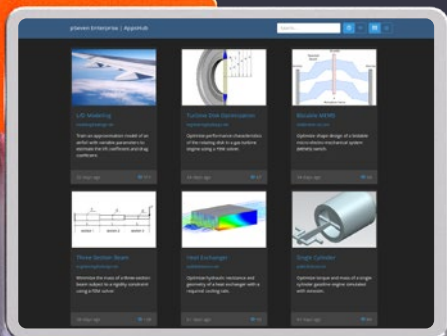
pSeven Enterprise | AppsHub

Search

L/D Modeling

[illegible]

Train an approximation model of an airfoil with variable parameters to estimate the lift coefficient and drag coefficient.

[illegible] days ago

Turbine Disk Optimization

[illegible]

Optimize performance characteristics of the rotating disk in a gas turbine engine using a filter solver.

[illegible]

Bistable MEMS

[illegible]

Optimize shape design of a bistable micro-electro-mechanical system (MEMS) switch.

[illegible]

Three-Section Beam

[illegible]

Minimize the mass of a three-section beam subject to a rigidity constraint using a filter solver.

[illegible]

Heat Exchanger

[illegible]

Optimize hydraulic resistance and geometry of a heat exchanger with a required cooling rate.

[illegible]

Single Cylinder

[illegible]

Optimize torque and mass of a single cylinder gasoline engine simulated with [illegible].

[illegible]